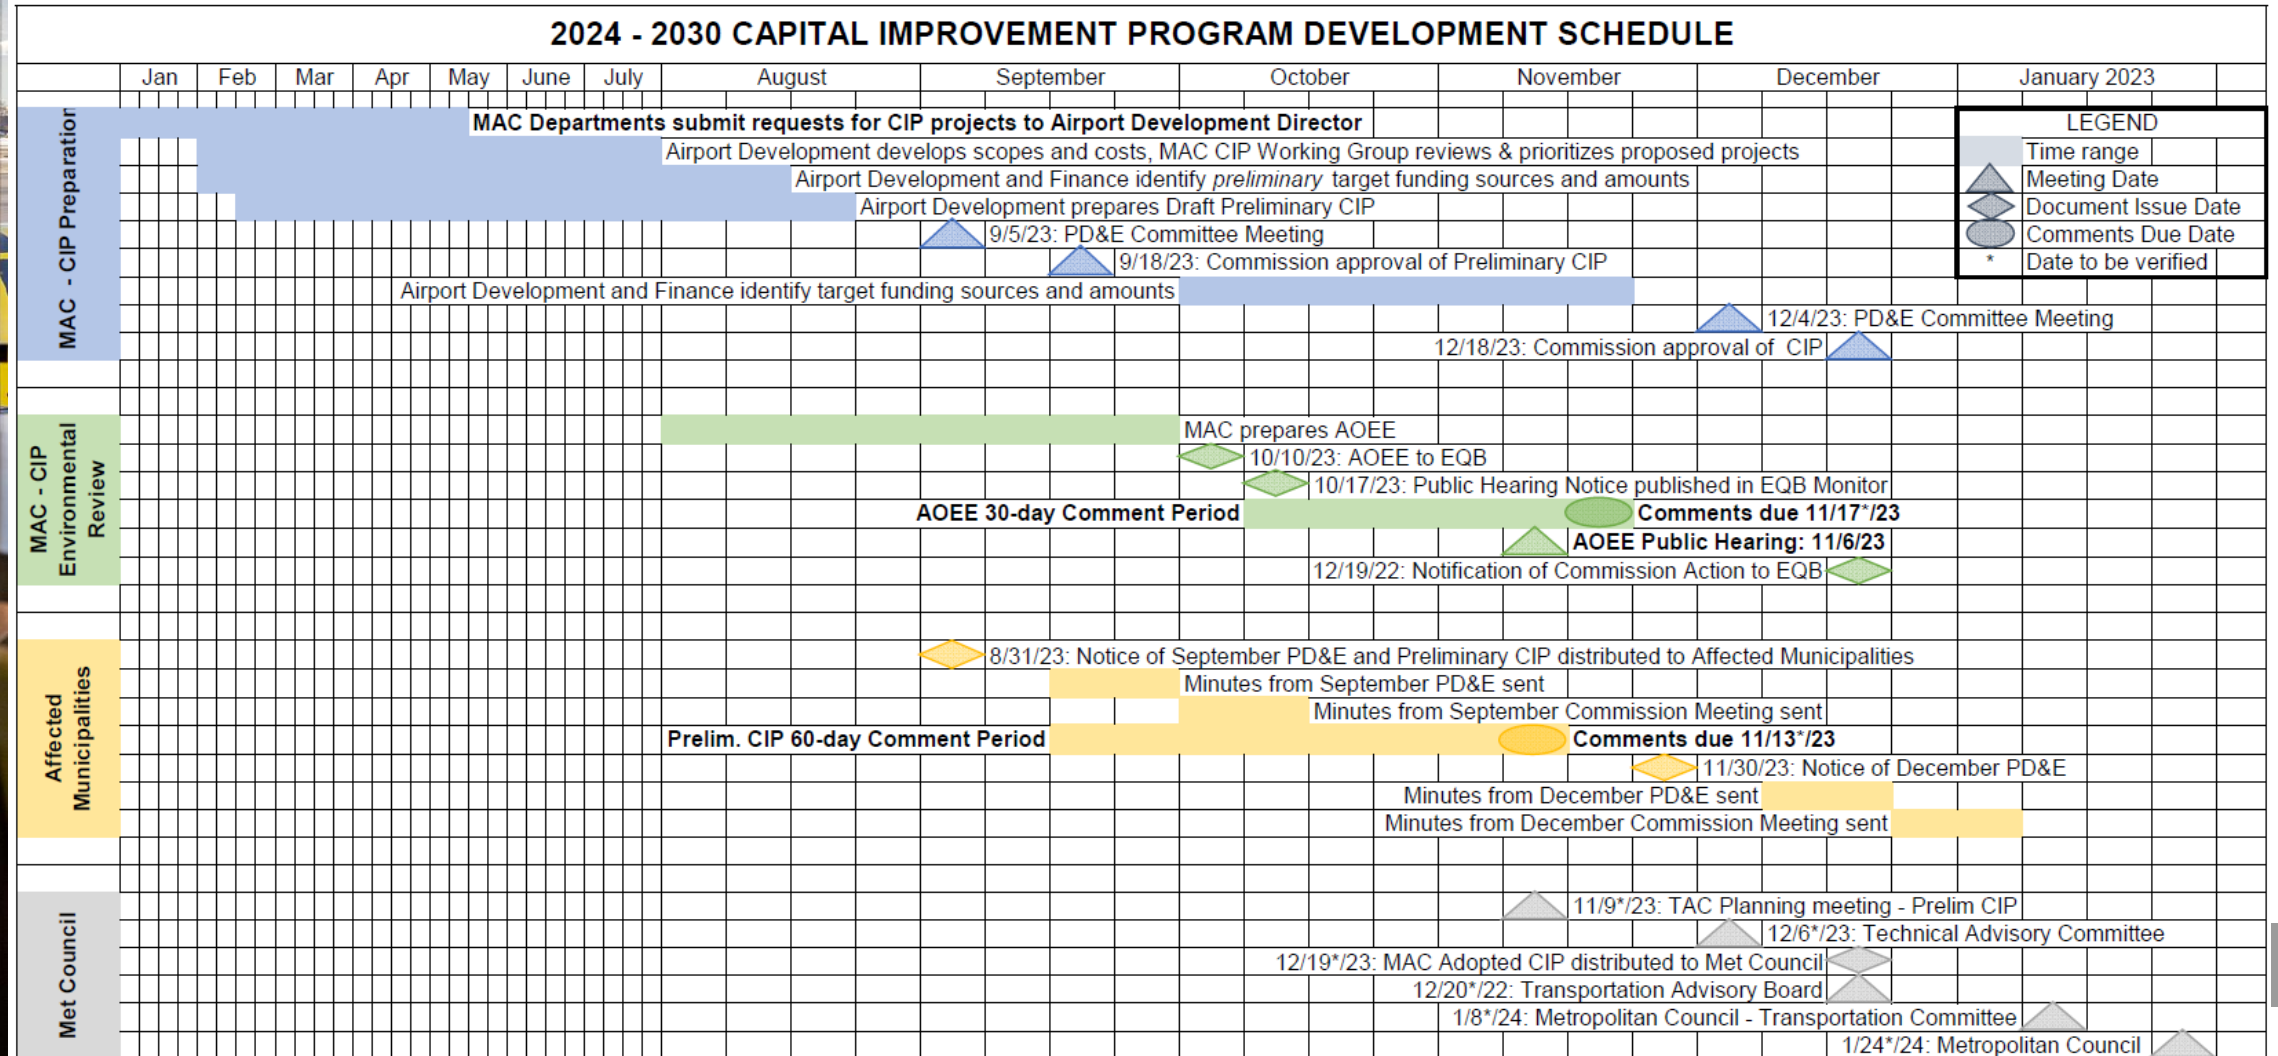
2024 - 2030 CAPITAL IMPROVEMENT PROGRAM DEVELOPMENT SCHEDULE

| | Jan | Feb | Mar | Apr | May | June | July | August | September | October | November | December | January 2023 |
|---|---|---|---|---|---|---|---|---|---|---|---|---|---|

MAC - CIP Preparation

MAC Departments submit requests for CIP projects to Airport Development Director

Airport Development develops scopes and costs, MAC CIP Working Group reviews & prioritizes proposed projects

Airport Development and Finance identify *preliminary* target funding sources and amounts

Airport Development prepares Draft Preliminary CIP

9/5/23: PD&E Committee Meeting

9/18/23: Commission approval of Preliminary CIP

Airport Development and Finance identify target funding sources and amounts

12/4/23: PD&E Committee Meeting

12/18/23: Commission approval of CIP

LEGEND
Time range
Meeting Date
Document Issue Date
Comments Due Date
* Date to be verified

MAC - CIP Environmental Review

MAC prepares AOEE

10/10/23: AOEE to EQB

10/17/23: Public Hearing Notice published in EQB Monitor

AOEE 30-day Comment Period

Comments due 11/17*/23

AOEE Public Hearing: 11/6/23

12/19/22: Notification of Commission Action to EQB

Affected Municipalities

8/31/23: Notice of September PD&E and Preliminary CIP distributed to Affected Municipalities

Minutes from September PD&E sent

Minutes from September Commission Meeting sent

Prelim. CIP 60-day Comment Period

Comments due 11/13*/23

11/30/23: Notice of December PD&E

Minutes from December PD&E sent

Minutes from December Commission Meeting sent

Met Council

11/9*/23: TAC Planning meeting - Prelim CIP

12/6*/23: Technical Advisory Committee

12/19*/23: MAC Adopted CIP distributed to Met Council

12/20*/22: Transportation Advisory Board

1/8*/24: Metropolitan Council - Transportation Committee

1/24*/24: Metropolitan Council